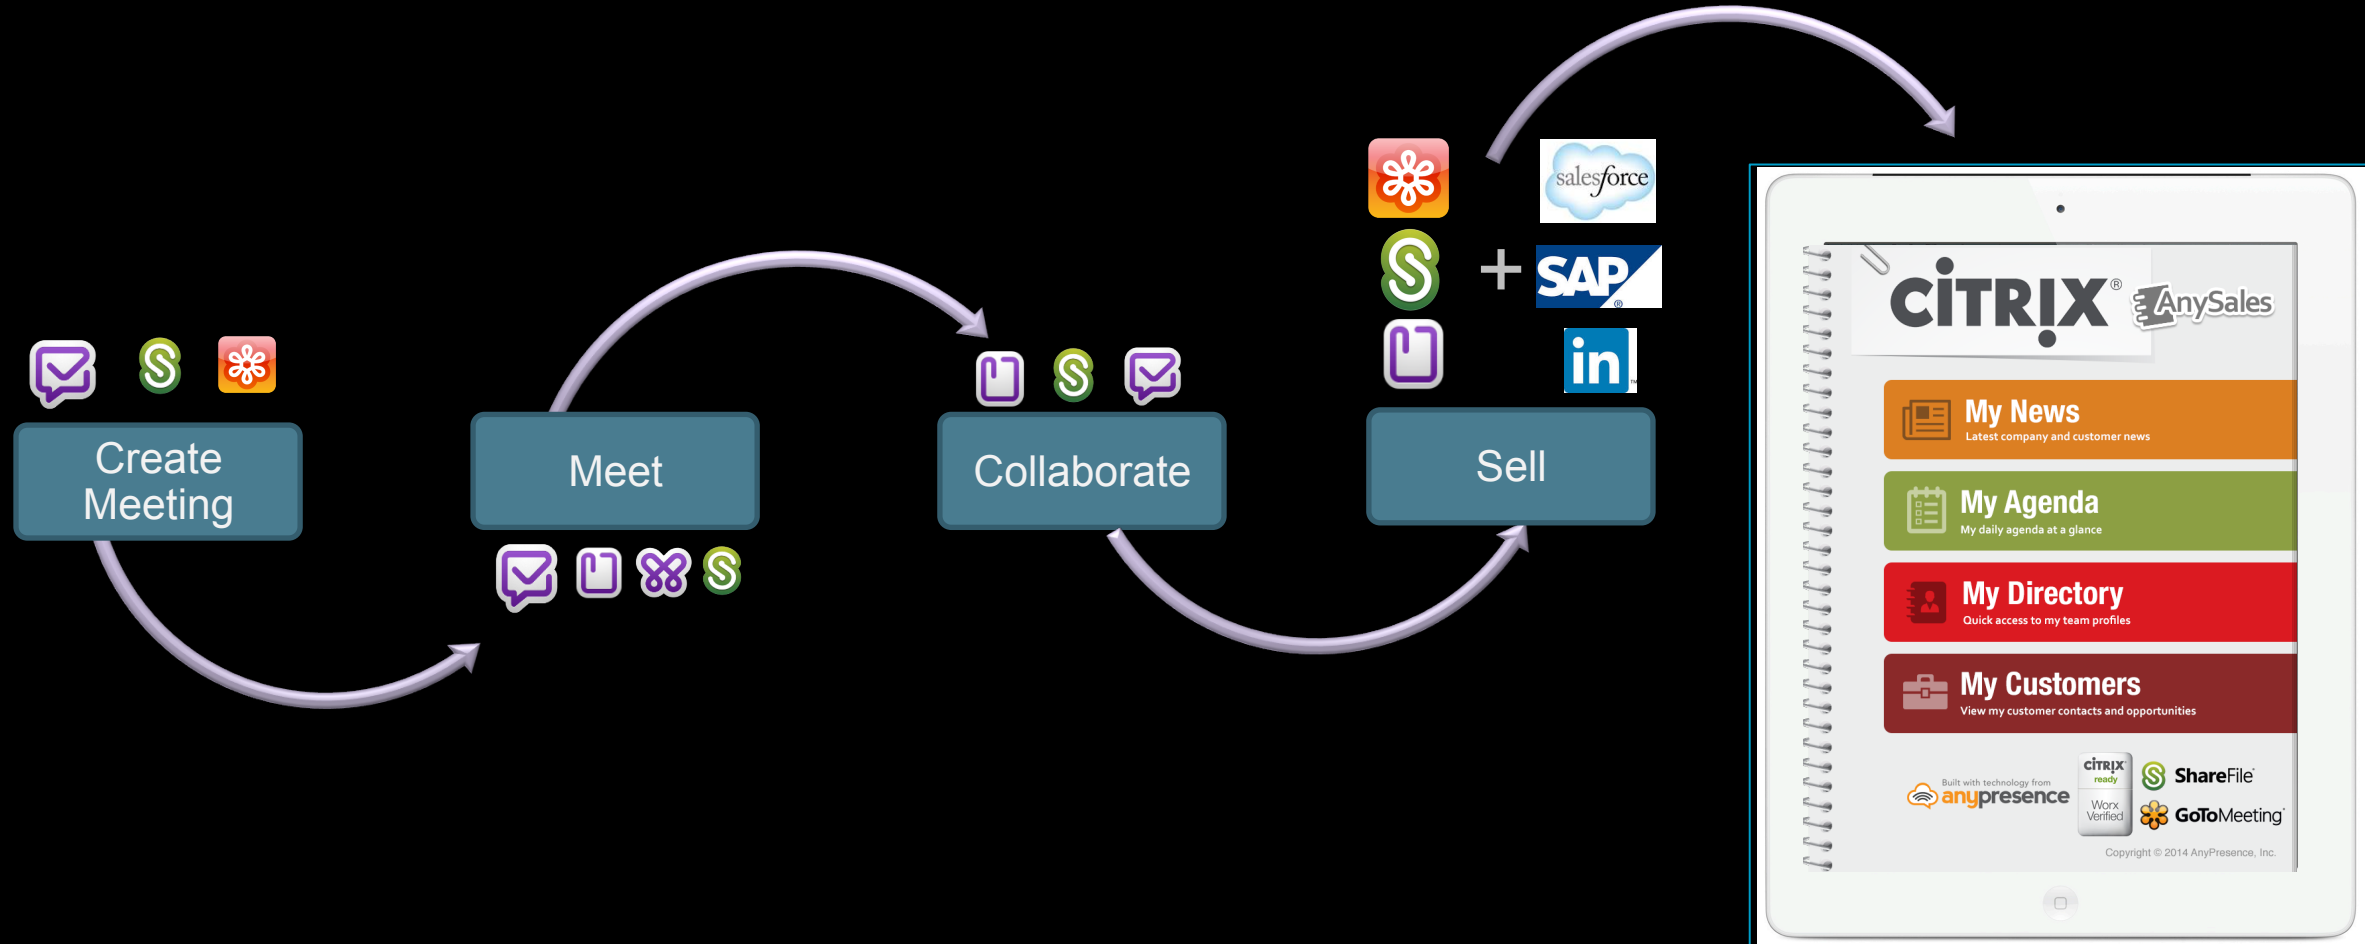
Create Meeting

Meet

Collaborate

Sell

salesforce

+

SAP

in

CITRIX AnySales

My News
Latest company and customer news

My Agenda
My daily agenda at a glance

My Directory
Quick access to my team profiles

My Customers
View my customer contacts and opportunities

Built with technology from anypresence

CITRIX ready

Worx Verified

ShareFile

GoToMeeting

Copyright © 2014 AnyPresence, Inc.